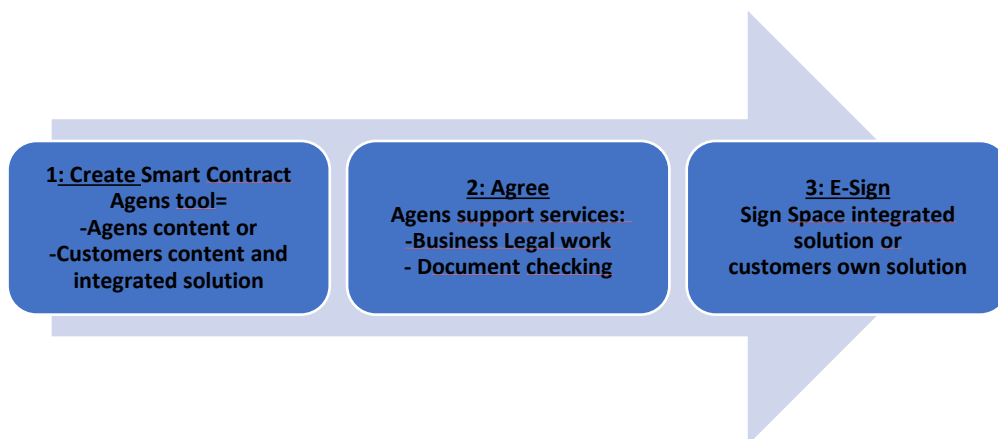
1: Create Smart Contract
Agens tool=
-Agens content or
-Customers content and integrated solution

2: Agree
Agens support services:
-Business Legal work
- Document checking

3: E-Sign
Sign Space integrated solution or
customers own solution